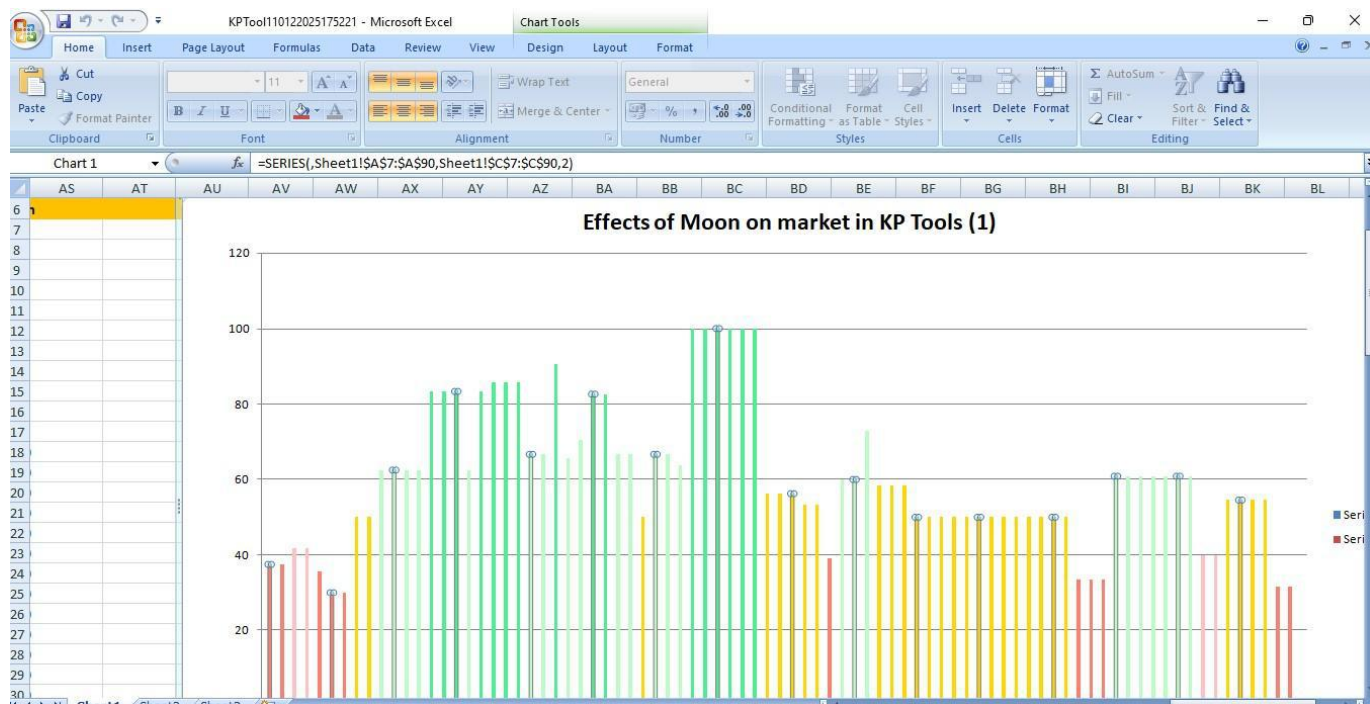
KPTool110122025175221 - Microsoft Excel
Chart Tools

Home Insert Page Layout Formulas Data Review View Design Layout Format

Cut
Copy
Paste
Format Painter
Clipboard
11
B I U
Font
Wrap Text
Merge & Center
Alignment
General
% ,
Number
Conditional Formatting
Format as Table
Cell Styles
Styles
Insert Delete Format
Cells
AutoSum
Fill
Clear
Sort & Filter
Find & Select
Editing

Chart 1
$f_x$ =SERIES(,Sheet1!$A$7:$A$90,Sheet1!$C$7:$C$90,2)

AS AT AU AV AW AX AY AZ BA BB BC BD BE BF BG BH BI BJ BK BL

6 7 8 9 10 11 12 13 14 15 16 17 18 19 20 21 22 23 24 25 26 27 28 29 30

Effects of Moon on market in KP Tools (1)

120
100
80
60
40
20

Seri
Seri

Sheet1 Sheet2 Sheet3